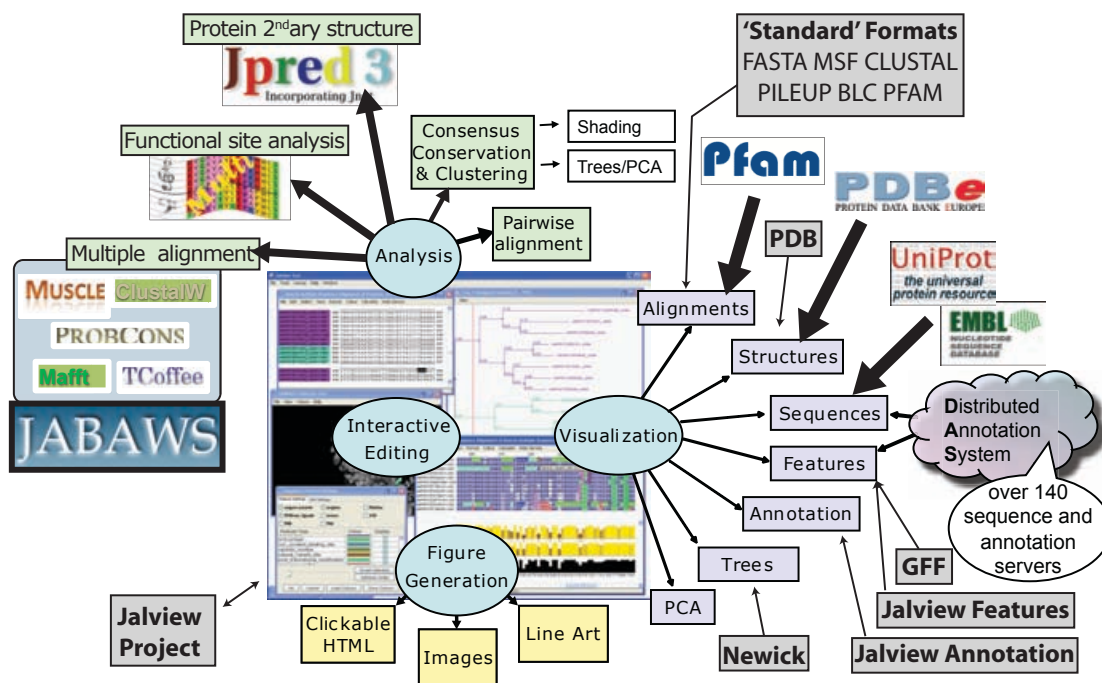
Protein 2$^{nd}$ary structure

Jpred 3
Incorporating Jnet

Functional site analysis

Consensus
Conservation
& Clustering

Shading

Trees/PCA

'Standard' Formats
FASTA MSF CLUSTAL
PILEUP BLC PFAM

Pfam

PDBe
PROTEIN DATA BANK EUROPE

Pairwise alignment

Multiple alignment

Analysis

PDB

UniProt
the universal protein resource

EMBL
NUCLEOTIDE SEQUENCE DATABASE

MUSCLE ClustalW
PROBCONS
Mafft TCoffee

JABAWS

Alignments

Structures

Sequences

Distributed
Annotation
System

Features

over 140 sequence and annotation servers

Interactive Editing

Visualization

Annotation

Trees

Figure Generation

PCA

GFF

Jalview Features

Jalview Project

Clickable HTML

Images

Line Art

Newick

Jalview Annotation